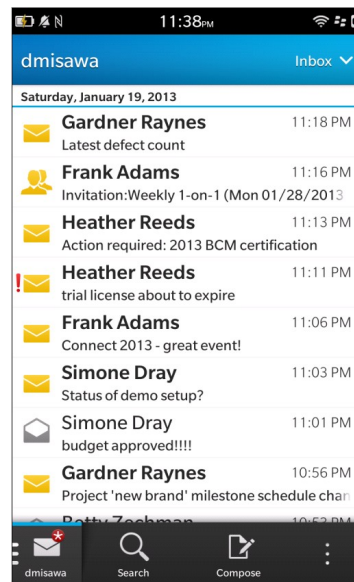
11:38PM

dmisawa

Inbox

Saturday, January 19, 2013

Gardner Raynes 11:18 PM
Latest defect count

Frank Adams 11:16 PM
Invitation:Weekly 1-on-1 (Mon 01/28/2013

Heather Reeds 11:13 PM
Action required: 2013 BCM certification

Heather Reeds 11:11 PM
trial license about to expire

Frank Adams 11:06 PM
Connect 2013 - great event!

Simone Dray 11:03 PM
Status of demo setup?

Simone Dray 11:01 PM
budget approved!!!!

Gardner Raynes 10:56 PM
Project 'new brand' milestone schedule chan

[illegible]

dmisawa Search Compose